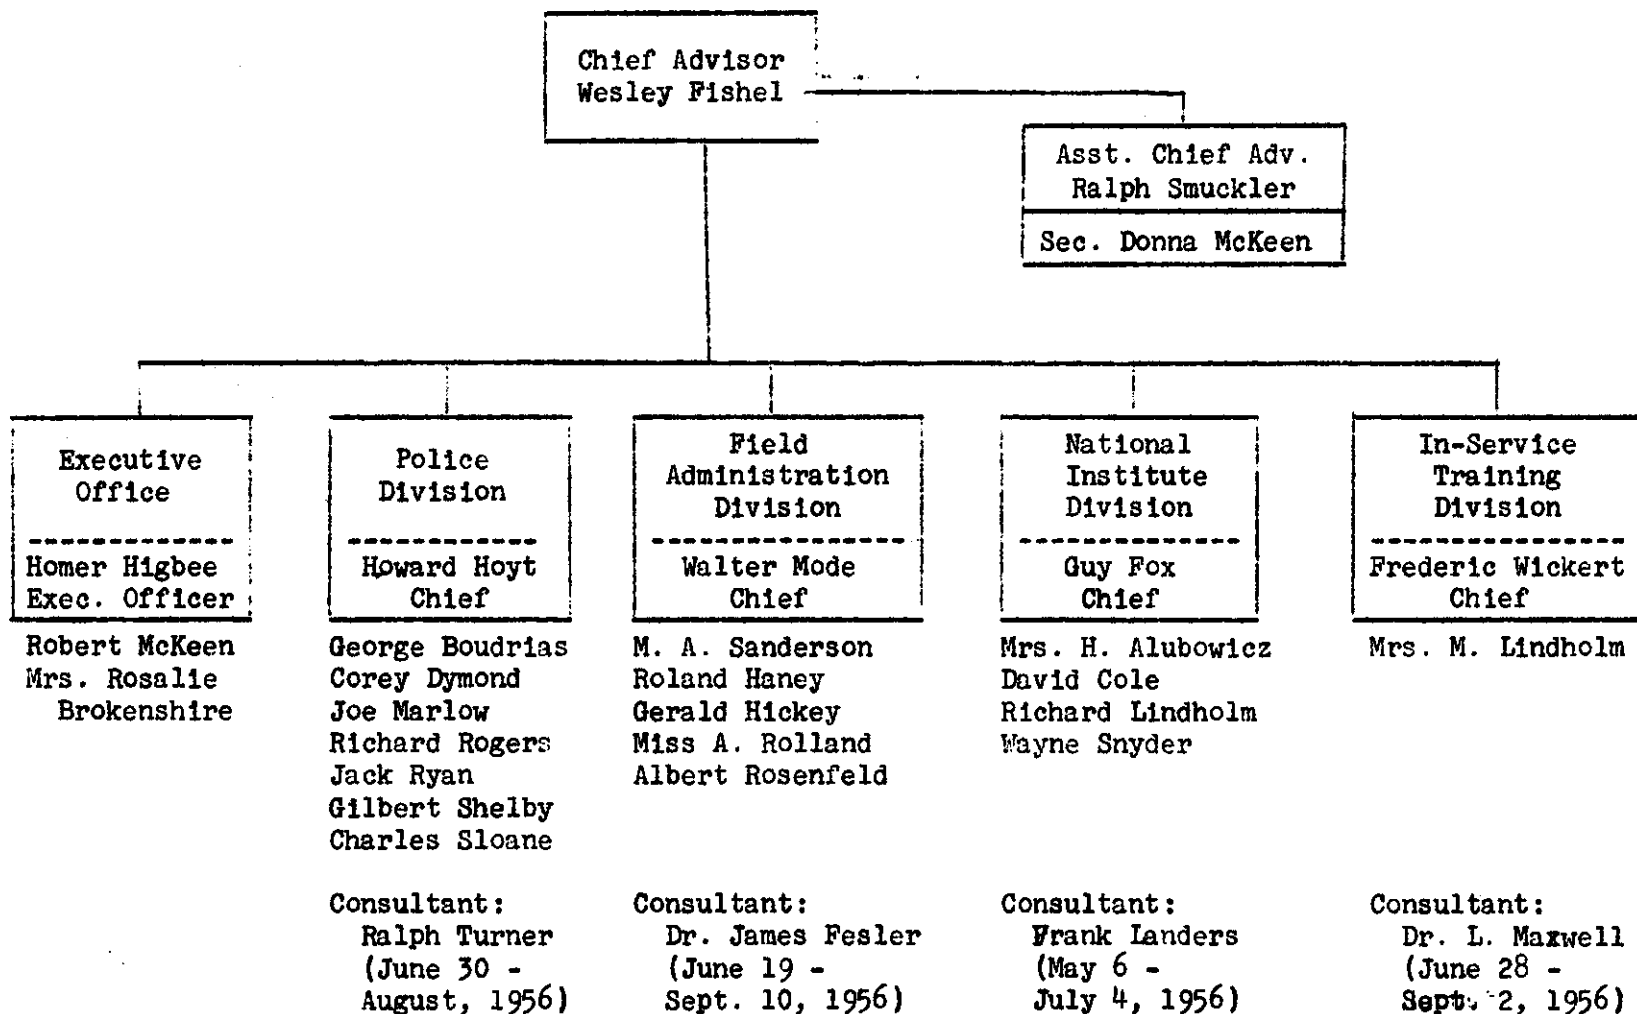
Chief Advisor
Wesley Fishel

Asst. Chief Adv.
Ralph Smuckler

Sec. Donna McKeen

Executive Office

Homer Higbee
Exec. Officer

Robert McKeen
Mrs. Rosalie Brokenshire

Police Division

Howard Hoyt
Chief

George Boudrias
Corey Dymond
Joe Marlow
Richard Rogers
Jack Ryan
Gilbert Shelby
Charles Sloane

Consultant:
Ralph Turner
(June 30 - August, 1956)

Field Administration Division

Walter Mode
Chief

M. A. Sanderson
Roland Haney
Gerald Hickey
Miss A. Rolland
Albert Rosenfeld

Consultant:
Dr. James Fesler
(June 19 - Sept. 10, 1956)

National Institute Division

Guy Fox
Chief

Mrs. H. Alubowicz
David Cole
Richard Lindholm
Wayne Snyder

Consultant:
Frank Landers
(May 6 - July 4, 1956)

In-Service Training Division

Frederic Wickert
Chief

Mrs. M. Lindholm

Consultant:
Dr. L. Maxwell
(June 28 - Sept. 2, 1956)